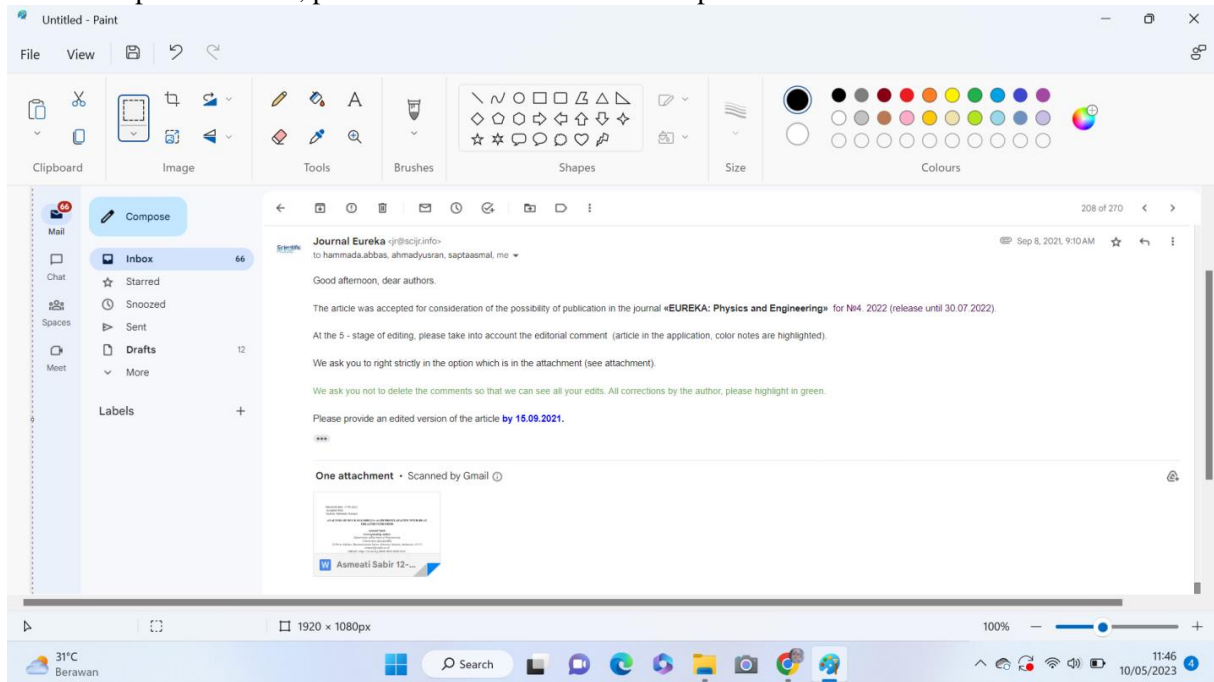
Untitled - Paint

File View

Clipboard Image Tools Brushes Shapes Size Colours

66
Mail
Chat
Spaces
Meet

Compose

Inbox 66
Starred
Snoozed
Sent
Drafts 12
More

Labels +

208 of 270

Journal Eureka <jr@scijr.info>
to hammada.abbas, ahmadyusran, saptaasmal, me

Sep 8, 2021, 9:10 AM

Good afternoon, dear authors.

The article was accepted for consideration of the possibility of publication in the journal «EUREKA: Physics and Engineering» for №4. 2022 (release until 30.07.2022).

At the 5 - stage of editing, please take into account the editorial comment (article in the application, color notes are highlighted).

We ask you to right strictly in the option which is in the attachment (see attachment).

We ask you not to delete the comments so that we can see all your edits. All corrections by the author, please highlight in green.

Please provide an edited version of the article by 15.09.2021.

One attachment • Scanned by Gmail

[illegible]

Asmeati Sabir 12-...

1920 × 1080px

100%

31°C
Berawan

Search

11:46
10/05/2023
4